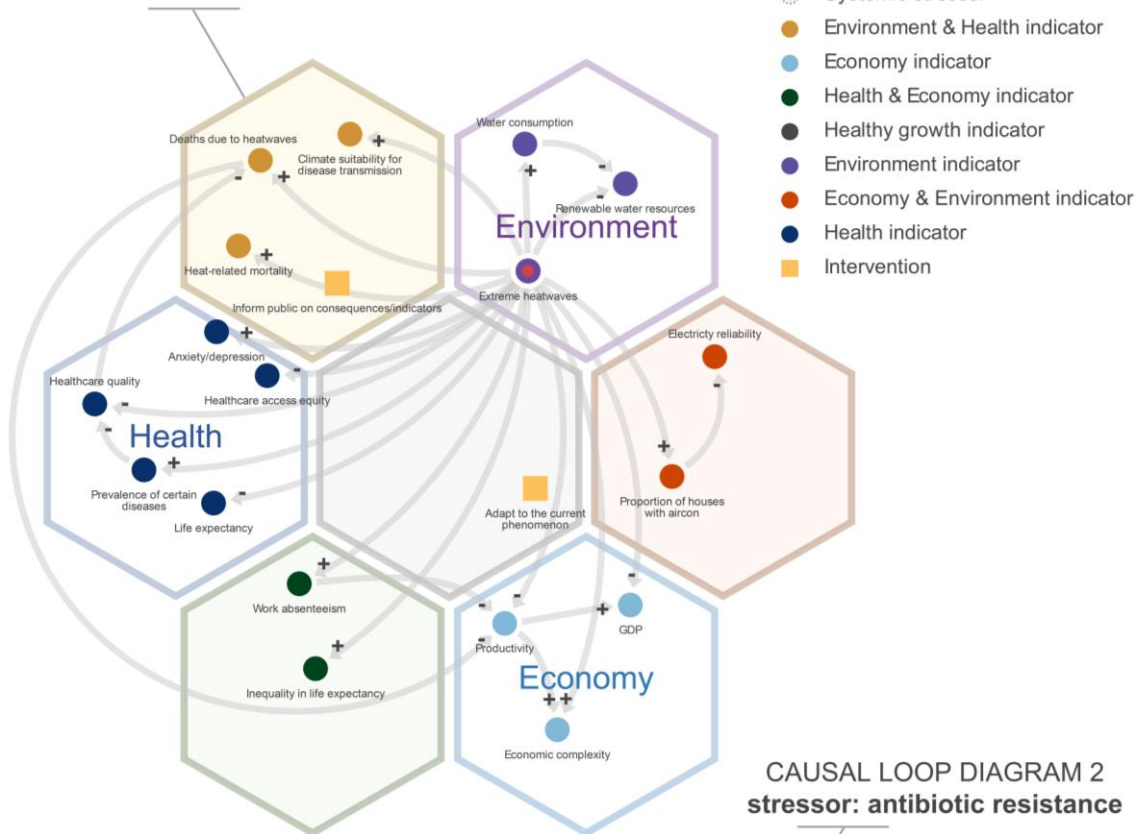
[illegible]
Environment & Health indicator
Economy indicator
Health & Economy indicator
Healthy growth indicator
Environment indicator
Economy & Environment indicator
Health indicator
Intervention

Deaths due to heatwaves
Climate suitability for disease transmission
Heat-related mortality
Inform public on consequences/indicators
Water consumption
Renewable water resources
Environment
Extreme heatwaves
Anxiety/depression
Healthcare quality
Healthcare access equity
Health
Prevalence of certain diseases
Life expectancy
Electricty reliability
Proportion of houses with aircon
Adapt to the current phenomenon
Work absenteeism
Productivity
GDP
Inequality in life expectancy
Economy
Economic complexity

CAUSAL LOOP DIAGRAM 2
stressor: antibiotic resistance